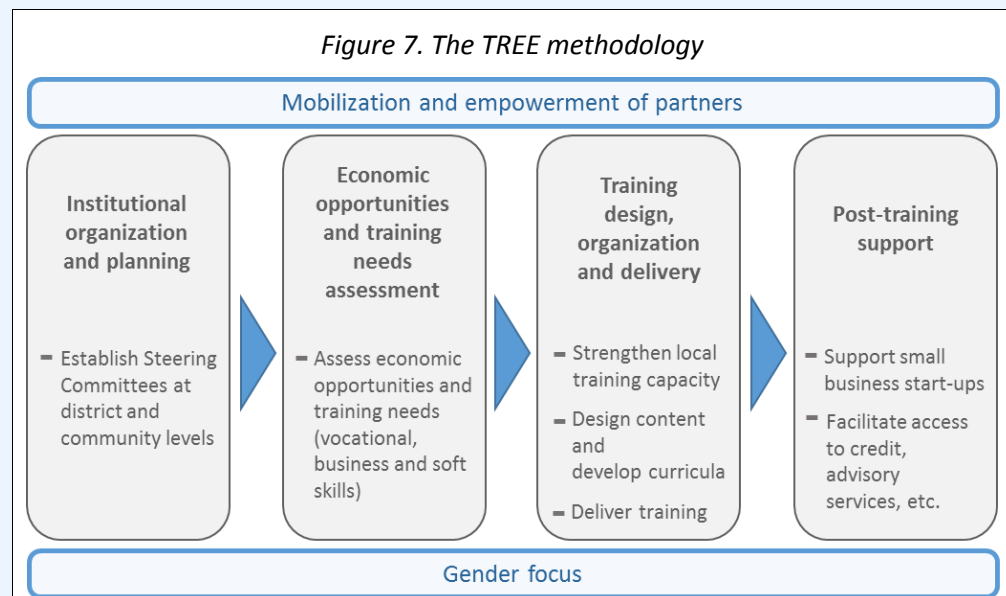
Figure 7. The TREE methodology

Mobilization and empowerment of partners

Institutional organization and planning

- Establish Steering Committees at district and community levels

Economic opportunities and training needs assessment

- Assess economic opportunities and training needs (vocational, business and soft skills)

Training design, organization and delivery

- Strengthen local training capacity
- Design content and develop curricula
- Deliver training

Post-training support

- Support small business start-ups
- Facilitate access to credit, advisory services, etc.

Gender focus